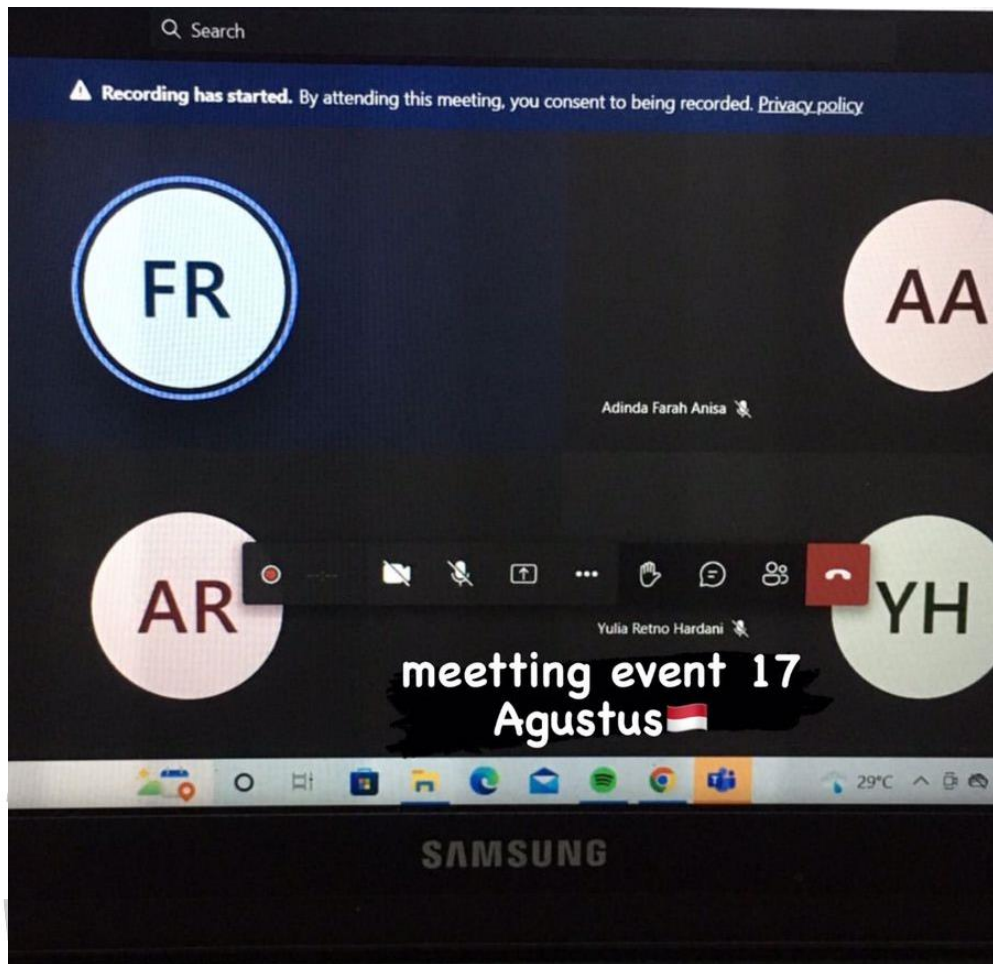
Search

Recording has started. By attending this meeting, you consent to being recorded. Privacy policy

FR

AA

Adinda Farah Anisa

AR

YH

Yulia Retno Hardani

meetting event 17 Agustus

29°C

SAMSUNG